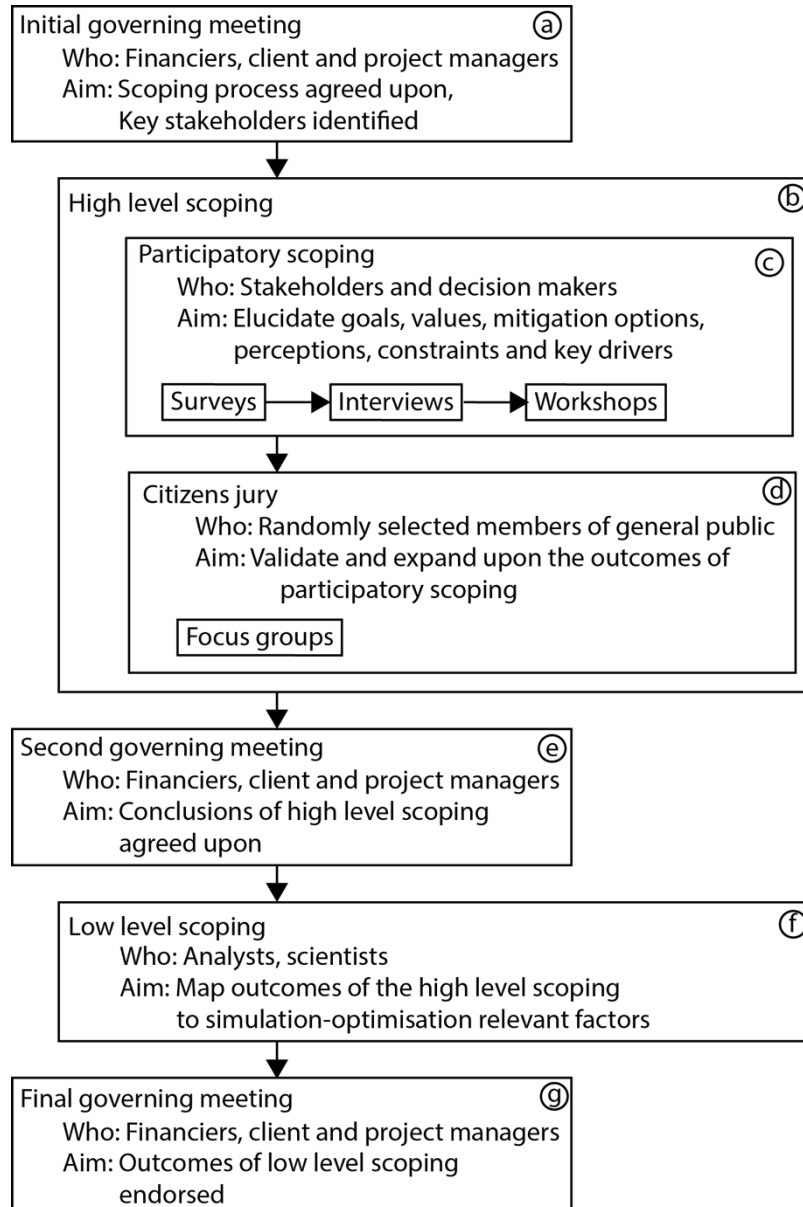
Initial governing meeting
ⓐ
Who: Financiers, client and project managers
Aim: Scoping process agreed upon, Key stakeholders identified

High level scoping
ⓑ

Participatory scoping
ⓒ
Who: Stakeholders and decision makers
Aim: Elucidate goals, values, mitigation options, perceptions, constraints and key drivers

Surveys
Interviews
Workshops

Citizens jury
ⓓ
Who: Randomly selected members of general public
Aim: Validate and expand upon the outcomes of participatory scoping

Focus groups

Second governing meeting
ⓔ
Who: Financiers, client and project managers
Aim: Conclusions of high level scoping agreed upon

Low level scoping
ⓕ
Who: Analysts, scientists
Aim: Map outcomes of the high level scoping to simulation-optimisation relevant factors

Final governing meeting
ⓖ
Who: Financiers, client and project managers
Aim: Outcomes of low level scoping endorsed